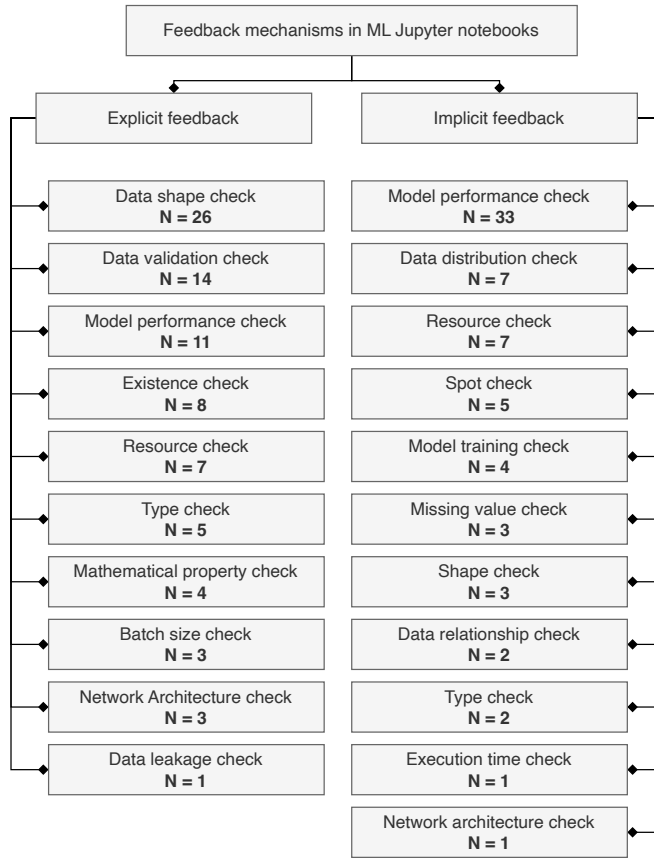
Feedback mechanisms in ML Jupyter notebooks

Explicit feedback

Data shape check
N = 26

Data validation check
N = 14

Model performance check
N = 11

Existence check
N = 8

Resource check
N = 7

Type check
N = 5

Mathematical property check
N = 4

Batch size check
N = 3

Network Architecture check
N = 3

Data leakage check
N = 1

Implicit feedback

Model performance check
N = 33

Data distribution check
N = 7

Resource check
N = 7

Spot check
N = 5

Model training check
N = 4

Missing value check
N = 3

Shape check
N = 3

Data relationship check
N = 2

Type check
N = 2

Execution time check
N = 1

Network architecture check
N = 1